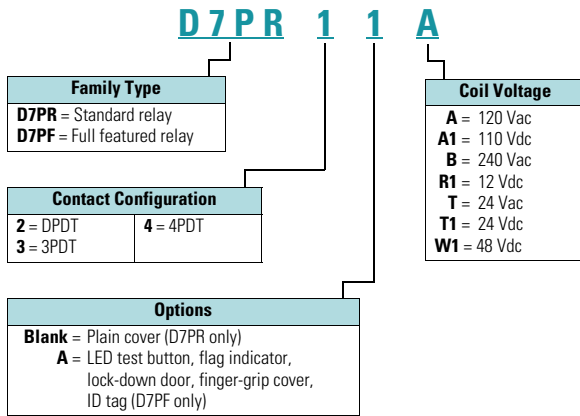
D7PR 1 1 A

Family Type
D7PR = Standard relay
D7PF = Full featured relay

Contact Configuration

| | |
|---|---|
| 2 = DPDT<br>3 = 3PDT | 4 = 4PDT |

Coil Voltage
A = 120 Vac
A1 = 110 Vdc
B = 240 Vac
R1 = 12 Vdc
T = 24 Vac
T1 = 24 Vdc
W1 = 48 Vdc

Options
Blank = Plain cover (D7PR only)
A = LED test button, flag indicator, lock-down door, finger-grip cover, ID tag (D7PF only)